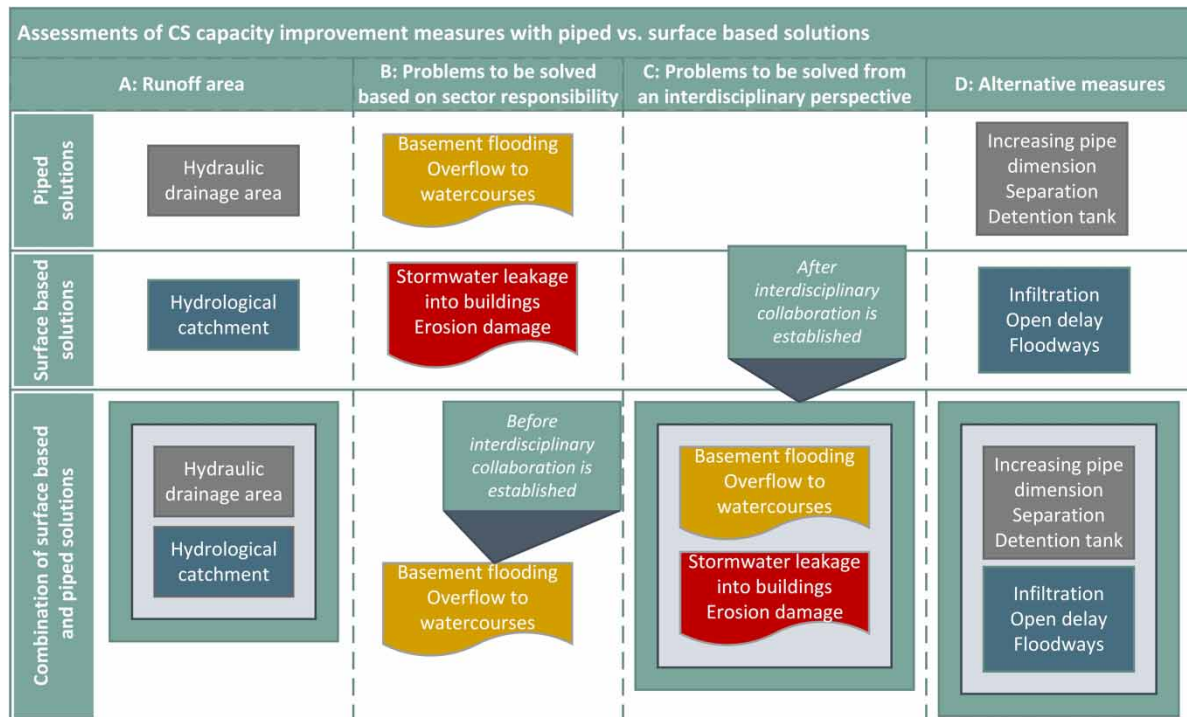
Assessments of CS capacity improvement measures with piped vs. surface based solutions

| | A: Runoff area | B: Problems to be solved based on sector responsibility | C: Problems to be solved from an interdisciplinary perspective | D: Alternative measures |
|---|---|---|---|---|
| Piped solutions | Hydraulic drainage area | Basement flooding Overflow to watercourses | | Increasing pipe dimension Separation Detention tank |
| Surface based solutions | Hydrological catchment | Stormwater leakage into buildings Erosion damage | *After interdisciplinary collaboration is established* | Infiltration Open delay Floodways |
| Combination of surface based and piped solutions | Hydraulic drainage area Hydrological catchment | *Before interdisciplinary collaboration is established* Basement flooding Overflow to watercourses | Basement flooding Overflow to watercourses Stormwater leakage into buildings Erosion damage | Increasing pipe dimension Separation Detention tank Infiltration Open delay Floodways |